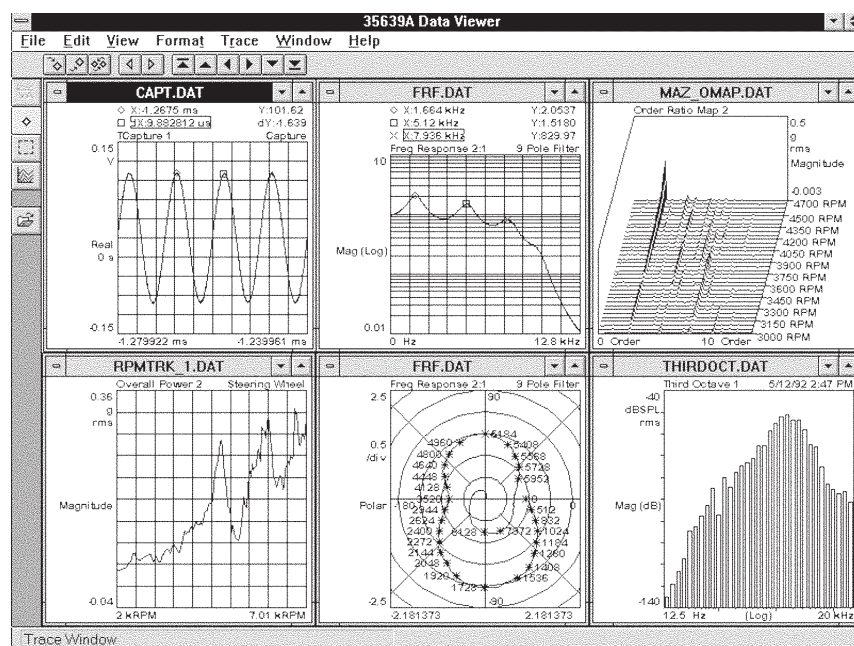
35639A Data Viewer

File Edit View Format Trace Window Help

CAPT.DAT

◇ X:-1.2675 ms Y:101.62
□ dX:9.882812 us dY:-1.639
TCapture 1 Capture
0.15 V
Real 0 s
-0.15
-1.279922 ms -1.239961 ms

FRF.DAT

◇ X:1.664 kHz Y:2.0537
□ X:5.12 kHz Y:1.5180
X X:7.936 kHz Y:829.97
Freq Response 2:1 9 Pole Filter
10
Mag (Log)
0.01
0 Hz 12.8 kHz

MAZ_OMAP.DAT

Order Ratio Map 2
0.5 g rms Magnitude
-0.003
4700 RPM
4500 RPM
4350 RPM
4200 RPM
4050 RPM
3900 RPM
3750 RPM
3600 RPM
3450 RPM
3300 RPM
3150 RPM
3000 RPM
0 Order 10 Order

RPMTRK_1.DAT

Overall Power 2 Steering Wheel
0.36 g rms
Magnitude
-0.04
2 kRPM 7.01 kRPM

FRF.DAT

Freq Response 2:1 9 Pole Filter
2.5
0.5 /div
Polar
-2.5
90
-180
0
-90
4960 4800 4640 4448 4128 3520 2944 2624 2400 2272 2144 2048 1920 1728 5184 5408 5568 5728 5952 512 832 1024 1184 1360 1408 1536 8128 7872
-2.181373 2.181373

THIRDOCT.DAT

Third Octave 1 5/12/92 2:47 PM
-40 dBSPL rms
Mag (dB)
-140
12.5 Hz (Log) 20 kHz

Trace Window